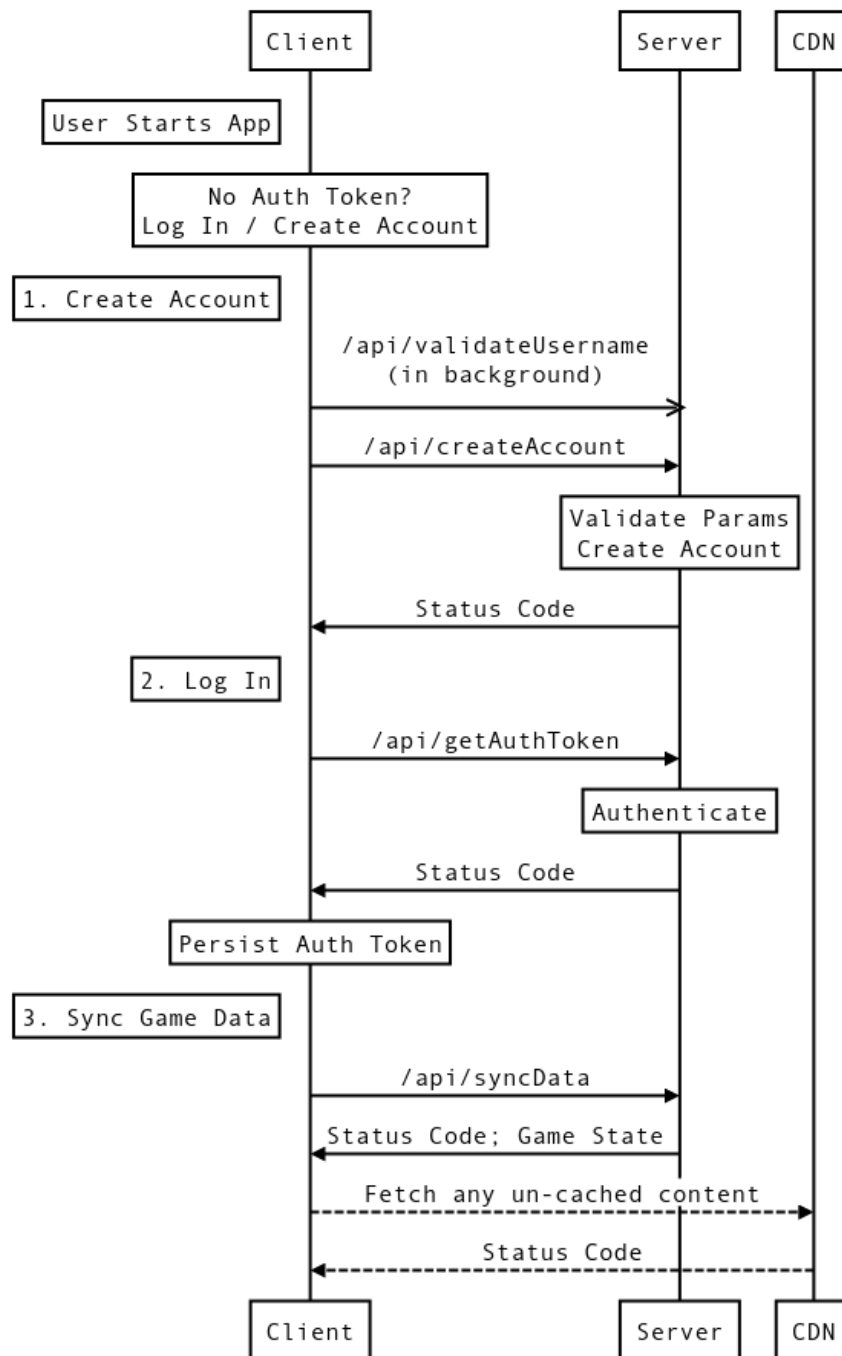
Client

Server

CDN

User Starts App

No Auth Token?
Log In / Create Account

1. Create Account

/api/validateUsername
(in background)

/api/createAccount

Validate Params
Create Account

Status Code

2. Log In

/api/getAuthToken

Authenticate

Status Code

Persist Auth Token

3. Sync Game Data

/api/syncData

Status Code; Game State

Fetch any un-cached content

Status Code

Client

Server

CDN